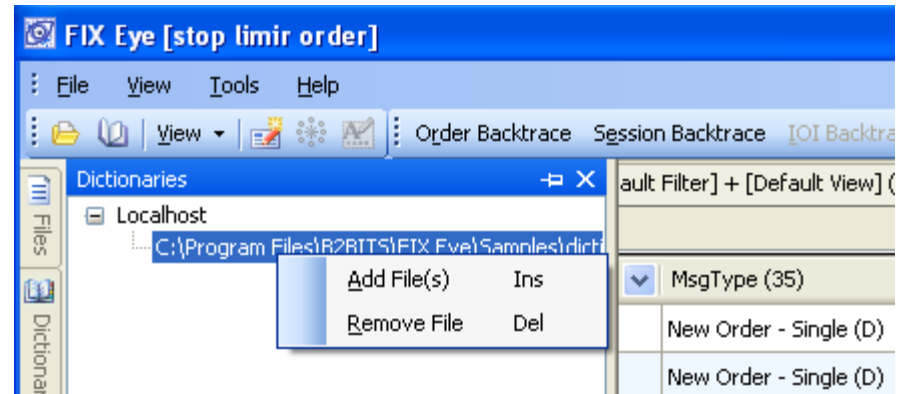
FIX Eye [stop limir order]

File View Tools Help

View Order Backtrace Session Backtrace IOI Backtra

Dictionaries

Localhost

C:\Program Files\B2BITS\FIX Eye\Samples\dicti

Add File(s) Ins

Remove File Del

Files

Dictionar

ault Filter] + [Default View] (

MsgType (35)

New Order - Single (D)

New Order - Single (D)